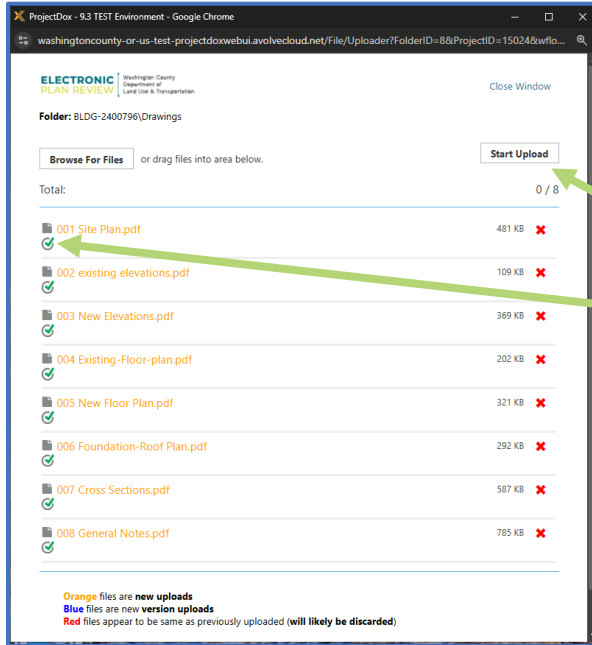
ProjectDox - 9.3 TEST Environment - Google Chrome

washingtoncounty-or-us-test-projectdoxwebui.avolvecloud.net/File/Uploader?FolderID=8&ProjectID=15024&wflo...

ELECTRONIC PLAN REVIEW Washington County Department of Land Use & Transportation

Close Window

Folder: BLDG-2400796\Drawings

Browse For Files or drag files into area below.

Start Upload

Total: 0 / 8

001 Site Plan.pdf 481 KB

002 existing elevations.pdf 109 KB

003 New Elevations.pdf 369 KB

004 Existing-Floor-plan.pdf 202 KB

005 New Floor Plan.pdf 321 KB

006 Foundation-Roof Plan.pdf 292 KB

007 Cross Sections.pdf 587 KB

008 General Notes.pdf 785 KB

Orange files are **new uploads**
Blue files are new **version uploads**
Red files appear to be same as previously uploaded (**will likely be discarded**)